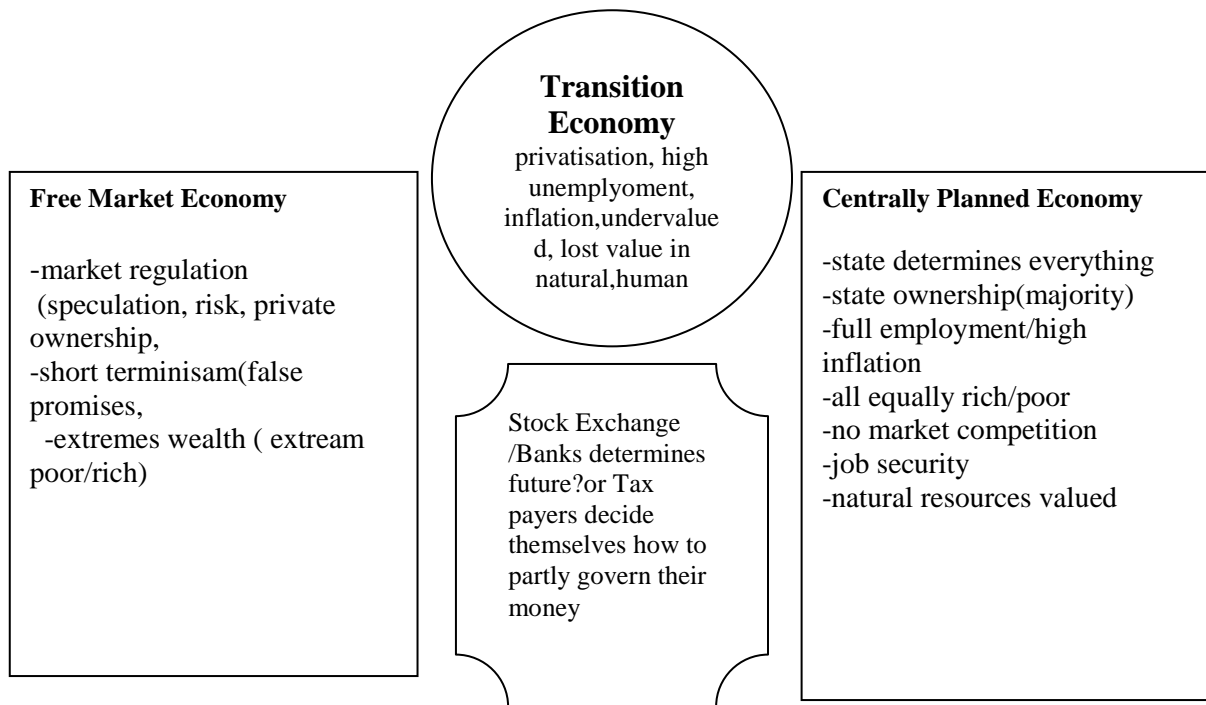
**Free Market Economy**

-market regulation (speculation, risk, private ownership,
-short terminisam(false promises,
-extremes wealth ( extream poor/rich)

**Transition Economy**
privatisation, high unemplyoment, inflation,undervalued, lost value in natural,human

Stock Exchange /Banks determines future?or Tax payers decide themselves how to partly govern their money

**Centrally Planned Economy**

-state determines everything
-state ownership(majority)
-full employment/high inflation
-all equally rich/poor
-no market competition
-job security
-natural resources valued